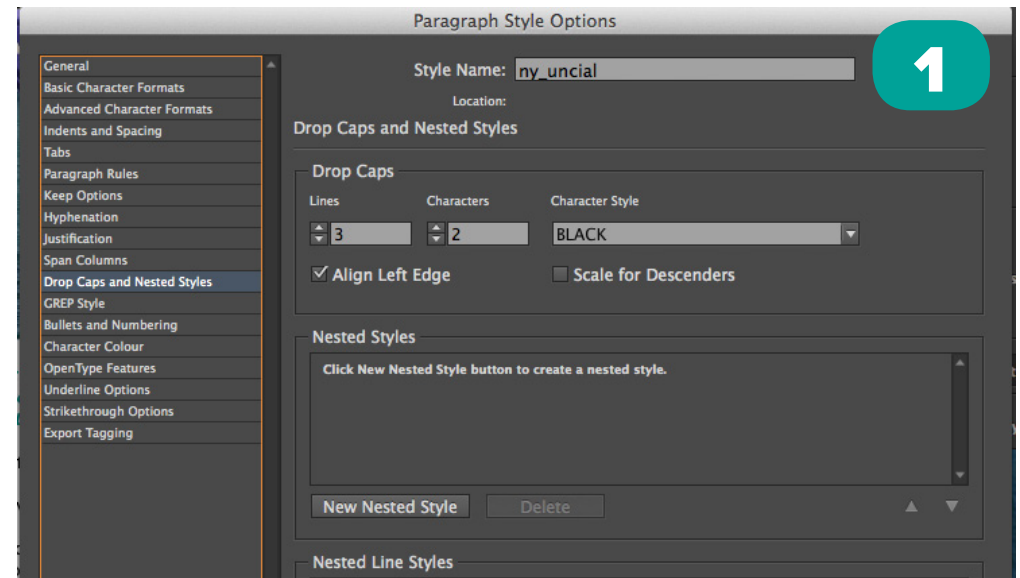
Paragraph Style Options

1

General
Basic Character Formats
Advanced Character Formats
Indents and Spacing
Tabs
Paragraph Rules
Keep Options
Hyphenation
Justification
Span Columns
Drop Caps and Nested Styles
GREP Style
Bullets and Numbering
Character Colour
OpenType Features
Underline Options
Strikethrough Options
Export Tagging

Style Name: ny_uncial

Location:

Drop Caps and Nested Styles

Drop Caps

| Lines | Characters | Character Style |
|---|---|---|
| 3 | 2 | BLACK |

✓ Align Left Edge

Scale for Descenders

Nested Styles

Click New Nested Style button to create a nested style.

New Nested Style

Delete

Nested Line Styles